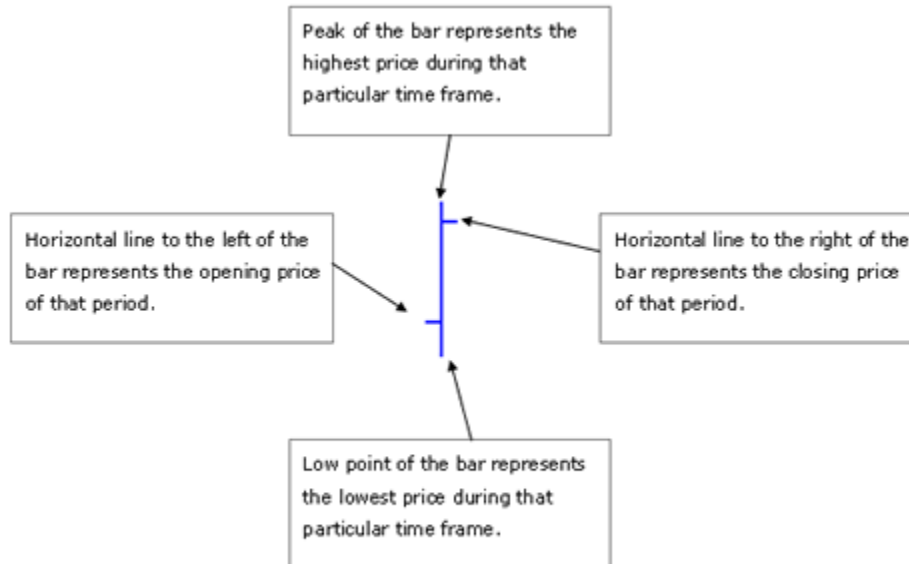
Peak of the bar represents the highest price during that particular time frame.

Horizontal line to the left of the bar represents the opening price of that period.

Horizontal line to the right of the bar represents the closing price of that period.

Low point of the bar represents the lowest price during that particular time frame.